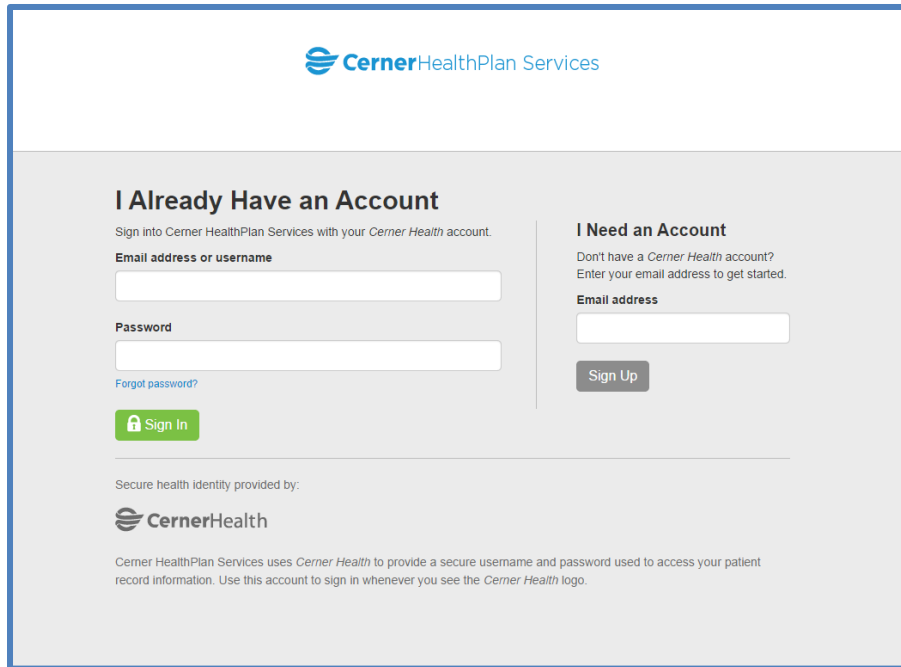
CernerHealthPlan Services

I Already Have an Account

Sign into Cerner HealthPlan Services with your Cerner Health account.

Email address or username

Password

Forgot password?

Sign In

I Need an Account

Don't have a Cerner Health account? Enter your email address to get started.

Email address

Sign Up

Secure health identity provided by:

CernerHealth

Cerner HealthPlan Services uses Cerner Health to provide a secure username and password used to access your patient record information. Use this account to sign in whenever you see the Cerner Health logo.